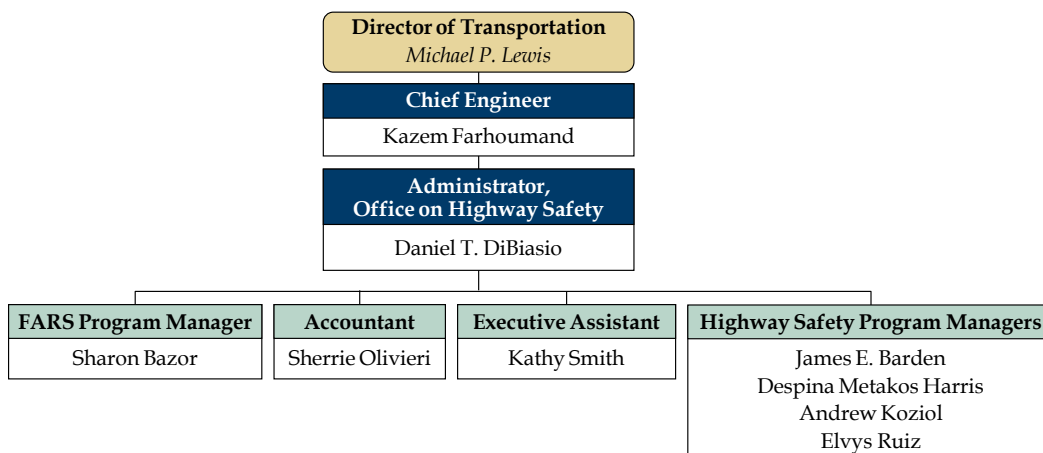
Director of Transportation
Michael P. Lewis

Chief Engineer
Kazem Farhoumand

Administrator,
Office on Highway Safety
Daniel T. DiBiasio

FARS Program Manager
Sharon Bazor

Accountant
Sherrie Olivieri

Executive Assistant
Kathy Smith

Highway Safety Program Managers
James E. Barden
Despina Metakos Harris
Andrew Koziol
Elvys Ruiz